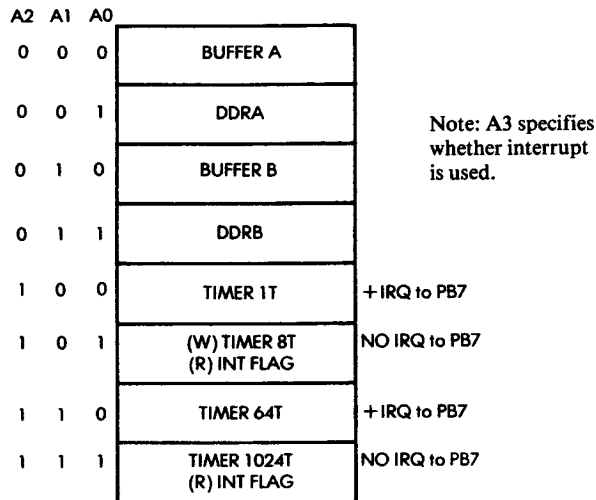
| A2 | A1 | A0 | | |
|---|---|---|---|---|
| 0 | 0 | 0 | BUFFER A | |
| 0 | 0 | 1 | DDRA | |
| 0 | 1 | 0 | BUFFER B | |
| 0 | 1 | 1 | DDRB | |
| 1 | 0 | 0 | TIMER 1T | +IRQ to PB7 |
| 1 | 0 | 1 | (W) TIMER 8T (R) INT FLAG | NO IRQ to PB7 |
| 1 | 1 | 0 | TIMER 64T | +IRQ to PB7 |
| 1 | 1 | 1 | TIMER 1024T (R) INT FLAG | NO IRQ to PB7 |

Note: A3 specifies whether interrupt is used.